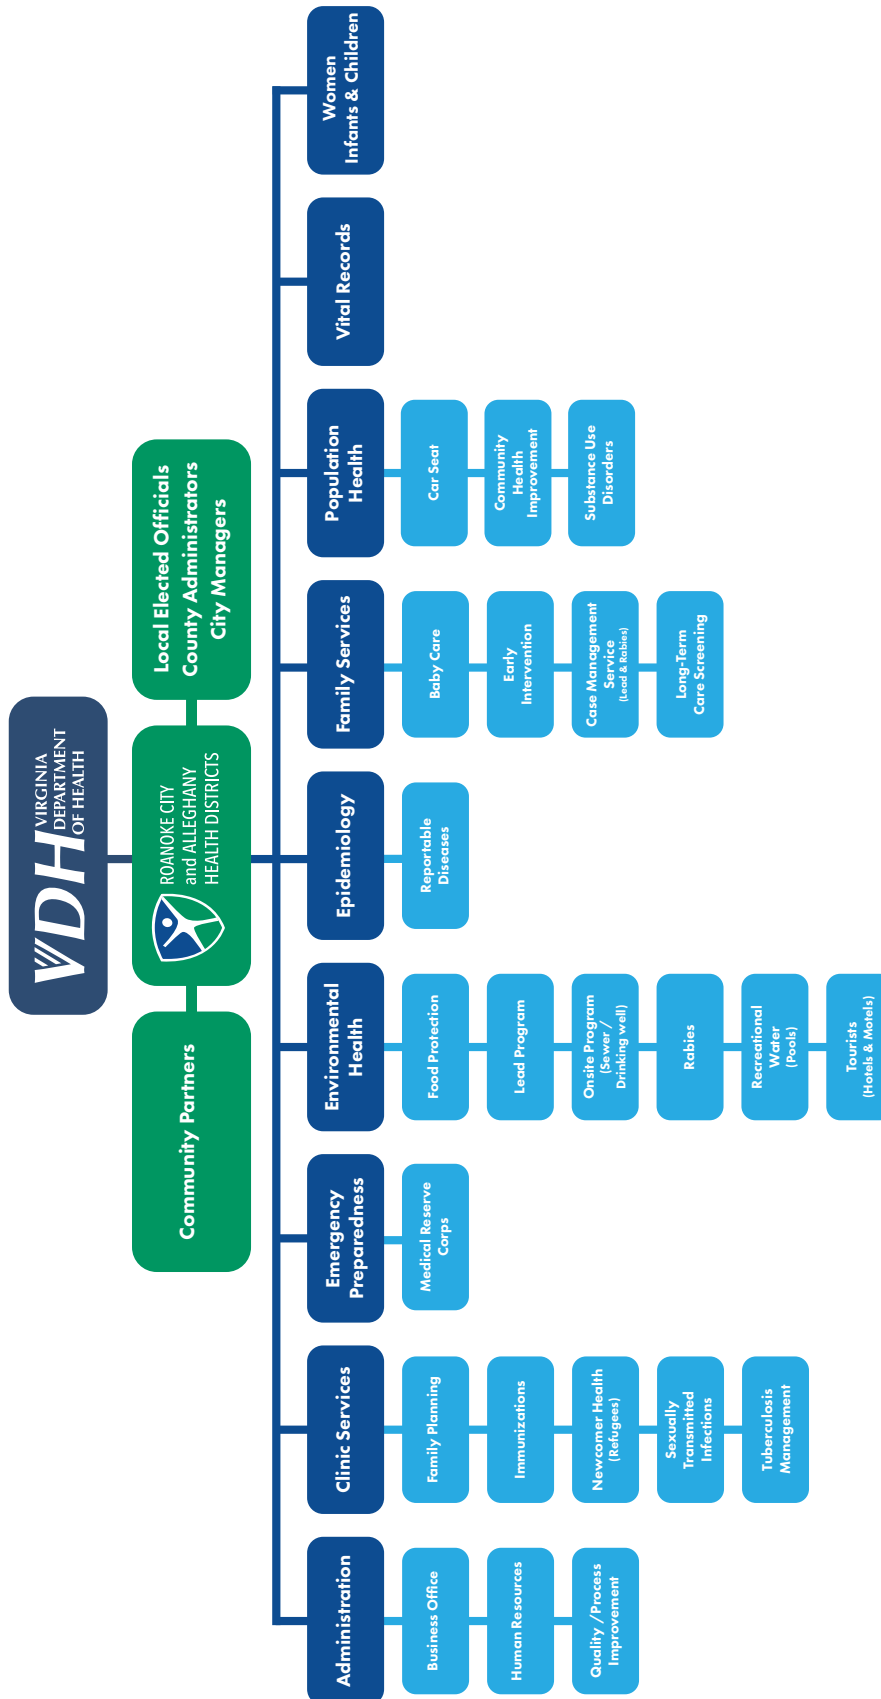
VDH VIRGINIA DEPARTMENT OF HEALTH

ROANOKE CITY and ALLEGHANY HEALTH DISTRICTS

Local Elected Officials
County Administrators
City Managers

Community Partners

Women Infants & Children

Vital Records

Population Health
Car Seat
Community Health Improvement
Substance Use Disorders

Family Services
Baby Care
Early Intervention
Case Management Service (Lead & Rabies)
Long-Term Care Screening

Epidemiology
Reportable Diseases

Environmental Health
Food Protection
Lead Program
Onsite Program (Sewer / Drinking well)
Rabies
Recreational Water (Pools)
Tourists (Hotels & Motels)

Emergency Preparedness
Medical Reserve Corps

Clinic Services
Family Planning
Immunizations
Newcomer Health (Refugees)
Sexually Transmitted Infections
Tuberculosis Management

Administration
Business Office
Human Resources
Quality /Process Improvement